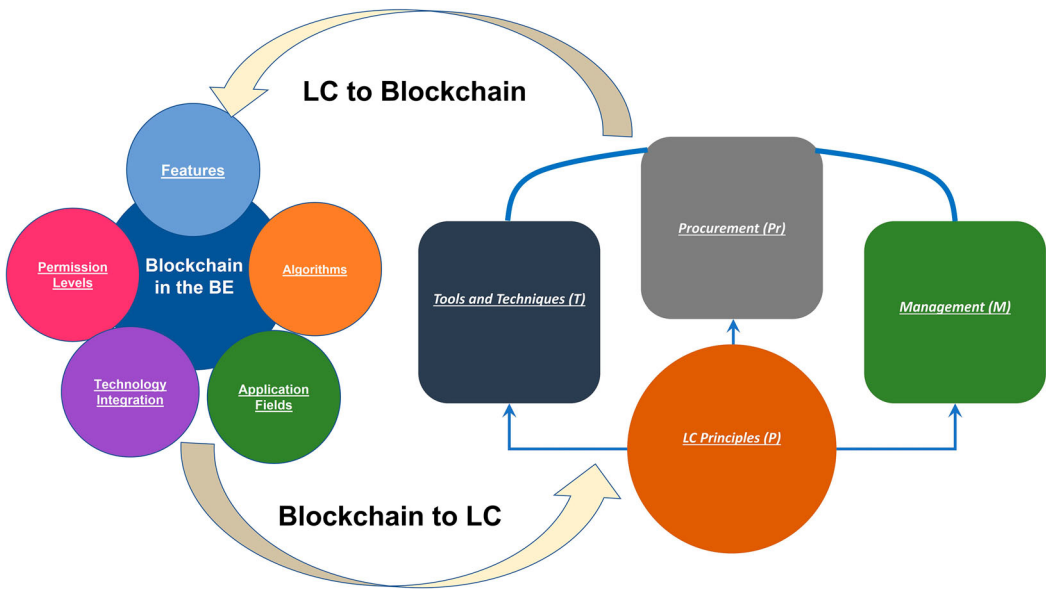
LC to Blockchain

Features

Permission Levels

Blockchain in the BE

Algorithms

Technology Integration

Application Fields

Procurement (Pr)

Tools and Techniques (T)

Management (M)

LC Principles (P)

Blockchain to LC